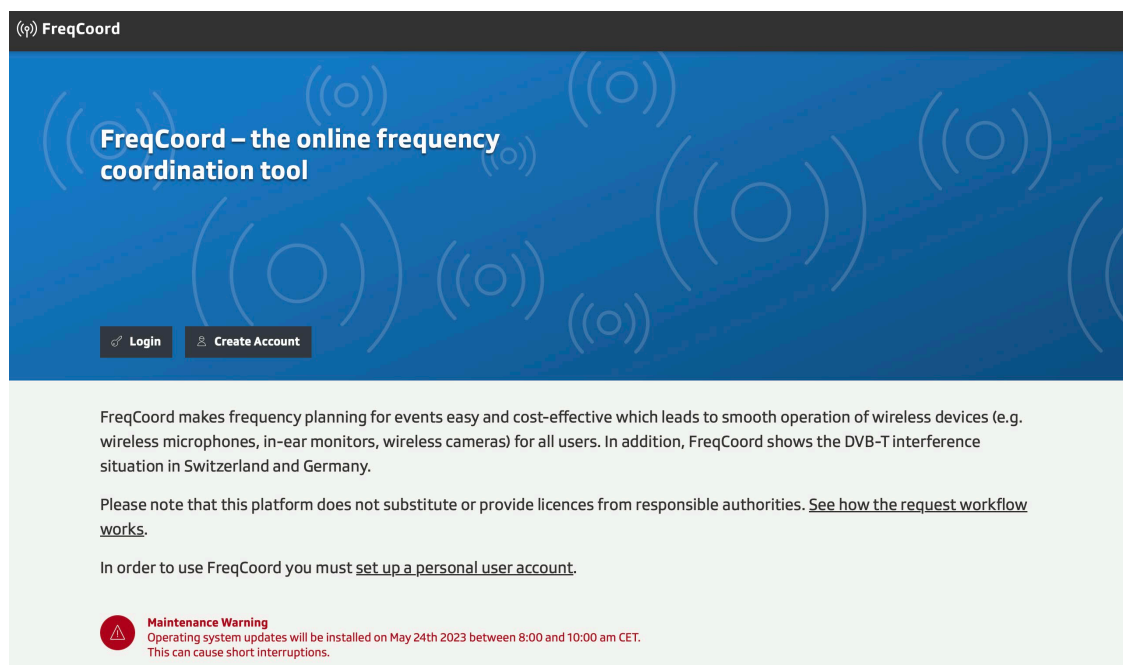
FreqCoord

FreqCoord – the online frequency coordination tool

Login

Create Account

FreqCoord makes frequency planning for events easy and cost-effective which leads to smooth operation of wireless devices (e.g. wireless microphones, in-ear monitors, wireless cameras) for all users. In addition, FreqCoord shows the DVB-T interference situation in Switzerland and Germany.

Please note that this platform does not substitute or provide licences from responsible authorities. See how the request workflow works.

In order to use FreqCoord you must set up a personal user account.

Maintenance Warning
Operating system updates will be installed on May 24th 2023 between 8:00 and 10:00 am CET.
This can cause short interruptions.